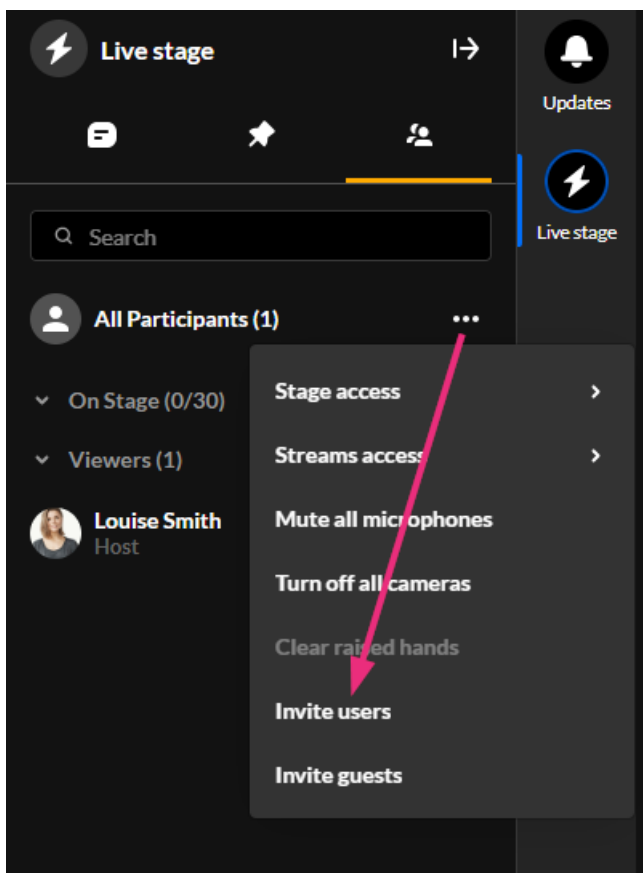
Live stage

Updates

Live stage

Search

All Participants (1)

On Stage (0/30)

Viewers (1)

Louise Smith
Host

Stage access

Streams access

Mute all microphones

Turn off all cameras

Clear raised hands

Invite users

Invite guests